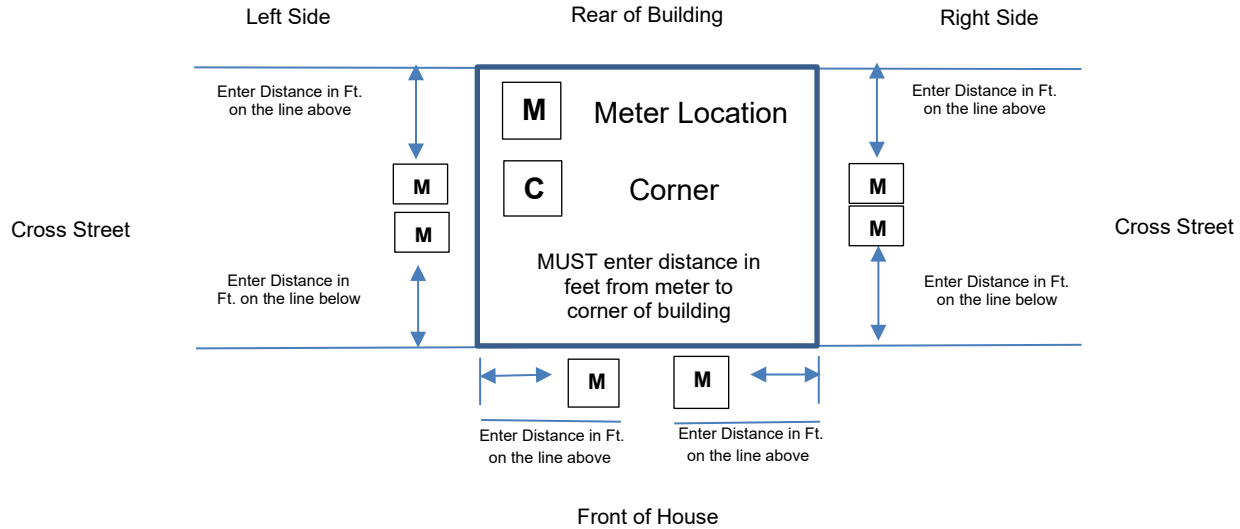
Left Side

Rear of Building

Right Side

Enter Distance in Ft. on the line above

M

Meter Location

Enter Distance in Ft. on the line above

M

M

C

Corner

M

M

Cross Street

Cross Street

MUST enter distance in feet from meter to corner of building

Enter Distance in Ft. on the line below

Enter Distance in Ft. on the line below

M

M

Enter Distance in Ft. on the line above

Enter Distance in Ft. on the line above

Front of House